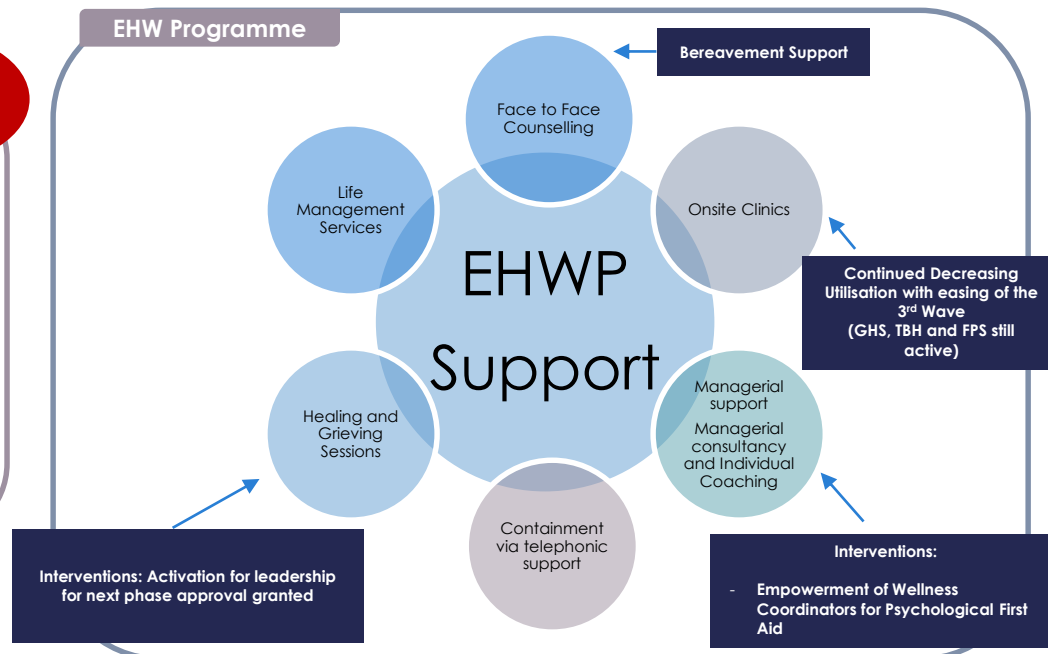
EHW Programme

Bereavement Support

Face to Face Counselling

Life Management Services

Onsite Clinics

EHWP Support

Continued Decreasing Utilisation with easing of the 3$^{rd}$ Wave (GHS, TBH and FPS still active)

Healing and Grieving Sessions

Managerial support
Managerial consultancy and Individual Coaching

Containment via telephonic support

Interventions: Activation for leadership for next phase approval granted

Interventions:

- Empowerment of Wellness Coordinators for Psychological First Aid